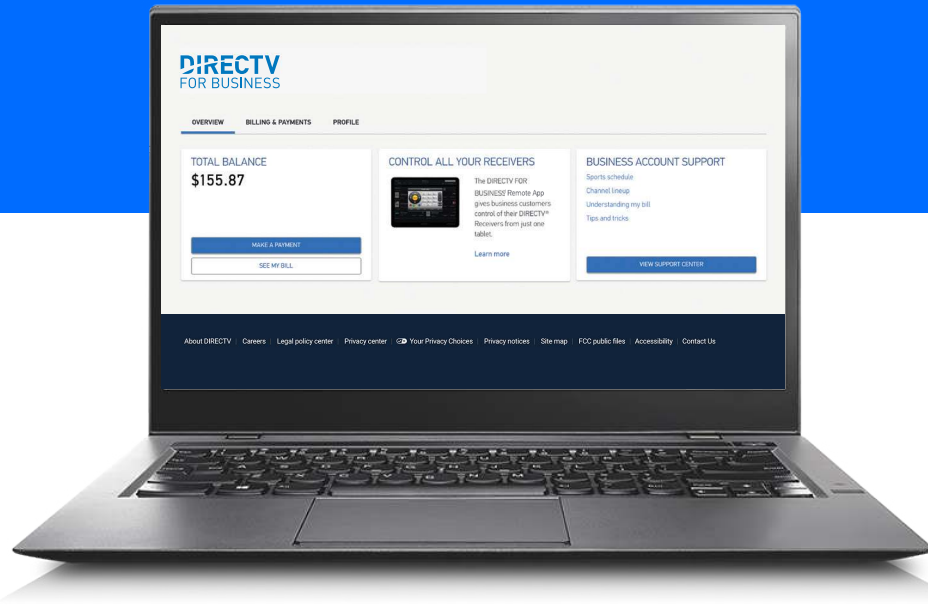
DIRECTV
FOR BUSINESS

OVERVIEW BILLING & PAYMENTS PROFILE

TOTAL BALANCE
$155.87

MAKE A PAYMENT

SEE MY BILL

CONTROL ALL YOUR RECEIVERS

The DIRECTV FOR BUSINESS Remote App gives business customers control of their DIRECTV® Receivers from just one tablet.

Learn more

BUSINESS ACCOUNT SUPPORT

Sports schedule

Channel lineup

Understanding my bill

Tips and tricks

VIEW SUPPORT CENTER

About DIRECTV | Careers | Legal policy center | Privacy center | Your Privacy Choices | Privacy notices | Site map | FCC public files | Accessibility | Contact Us